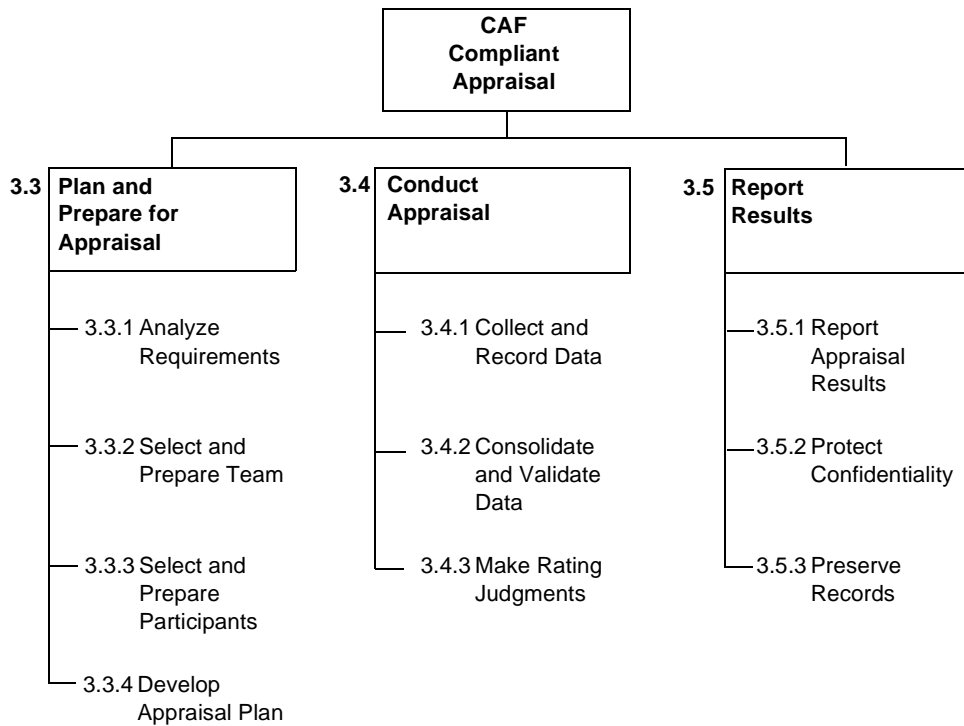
CAF Compliant Appraisal

3.3 Plan and Prepare for Appraisal

3.3.1 Analyze Requirements

3.3.2 Select and Prepare Team

3.3.3 Select and Prepare Participants

3.3.4 Develop Appraisal Plan

3.4 Conduct Appraisal

3.4.1 Collect and Record Data

3.4.2 Consolidate and Validate Data

3.4.3 Make Rating Judgments

3.5 Report Results

3.5.1 Report Appraisal Results

3.5.2 Protect Confidentiality

3.5.3 Preserve Records